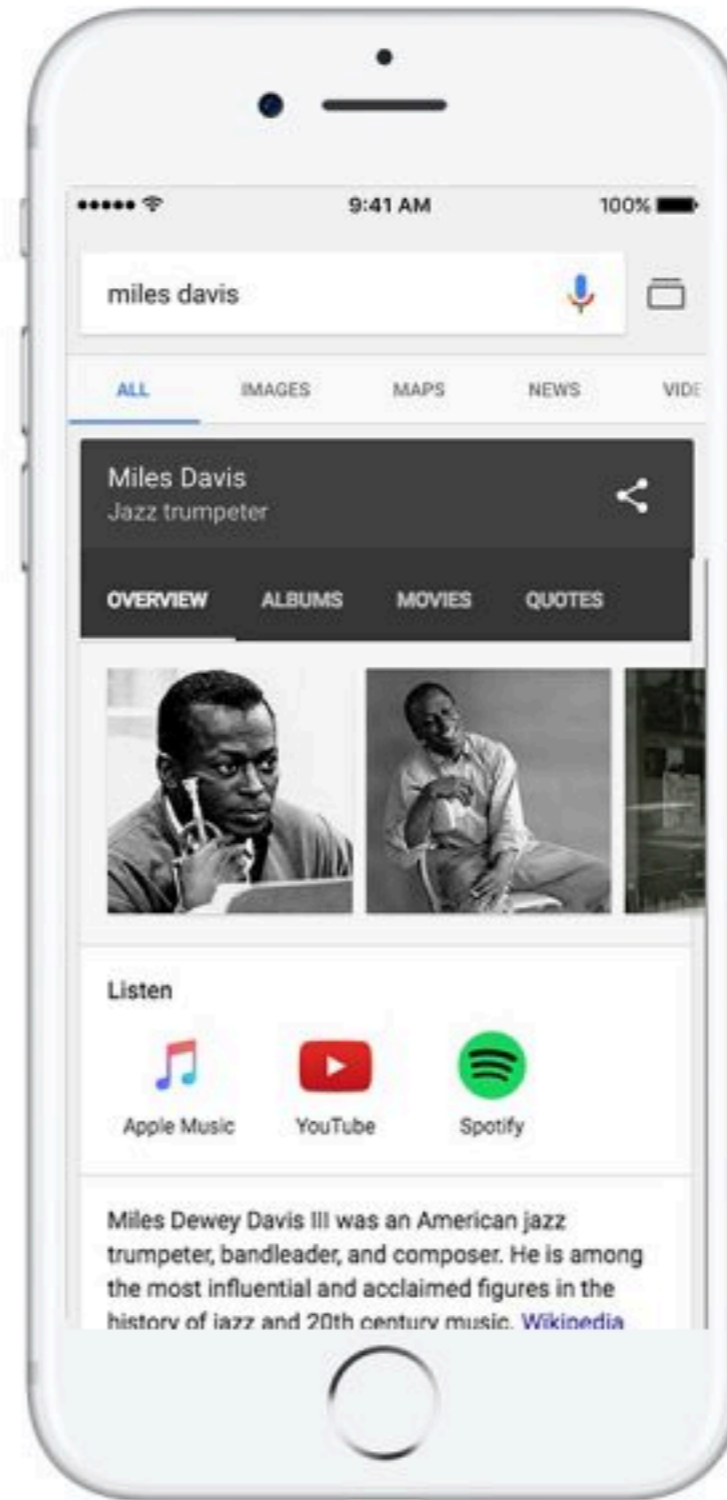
9:41 AM

100%

miles davis

ALL

IMAGES

MAPS

NEWS

VIDE

Miles Davis

Jazz trumpeter

OVERVIEW

ALBUMS

MOVIES

QUOTES

Listen

Apple Music

YouTube

Spotify

Miles Dewey Davis III was an American jazz trumpeter, bandleader, and composer. He is among the most influential and acclaimed figures in the history of jazz and 20th century music. Wikipedia